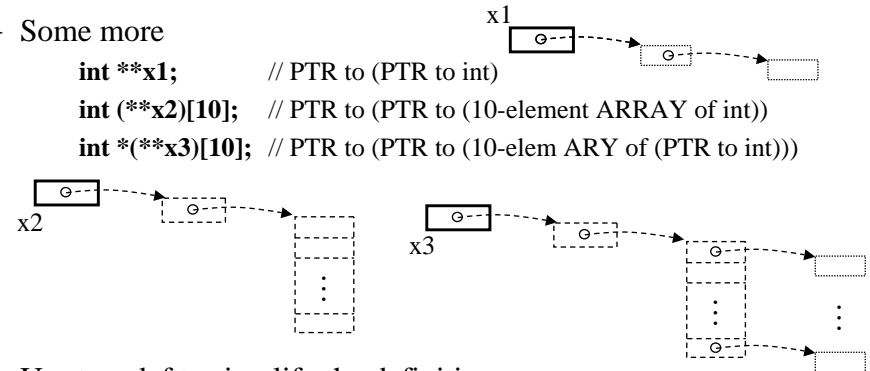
Some more

**int \*\*x1;** // PTR to (PTR to int)

**int (\*\*x2)[10];** // PTR to (PTR to (10-element ARRAY of int))

**int \*(\*\*x3)[10];** // PTR to (PTR to (10-elem ARY of (PTR to int)))

x1

x2

x3

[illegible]